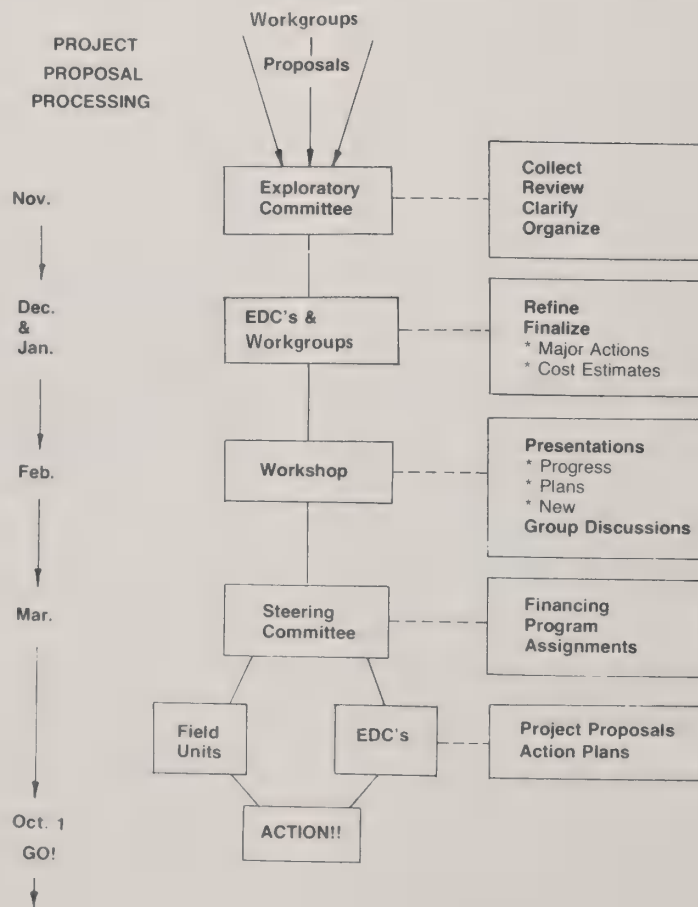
PROJECT PROPOSAL PROCESSING

Workgroups

Proposals

Nov.

Exploratory Committee

Collect
Review
Clarify
Organize

Dec. & Jan.

EDC's & Workgroups

Refine
Finalize
* Major Actions
* Cost Estimates

Feb.

Workshop

Presentations
* Progress
* Plans
* New
Group Discussions

Mar.

Steering Committee

Financing
Program
Assignments

Field Units

EDC's

Project Proposals
Action Plans

Oct. 1
GO!

ACTION!!